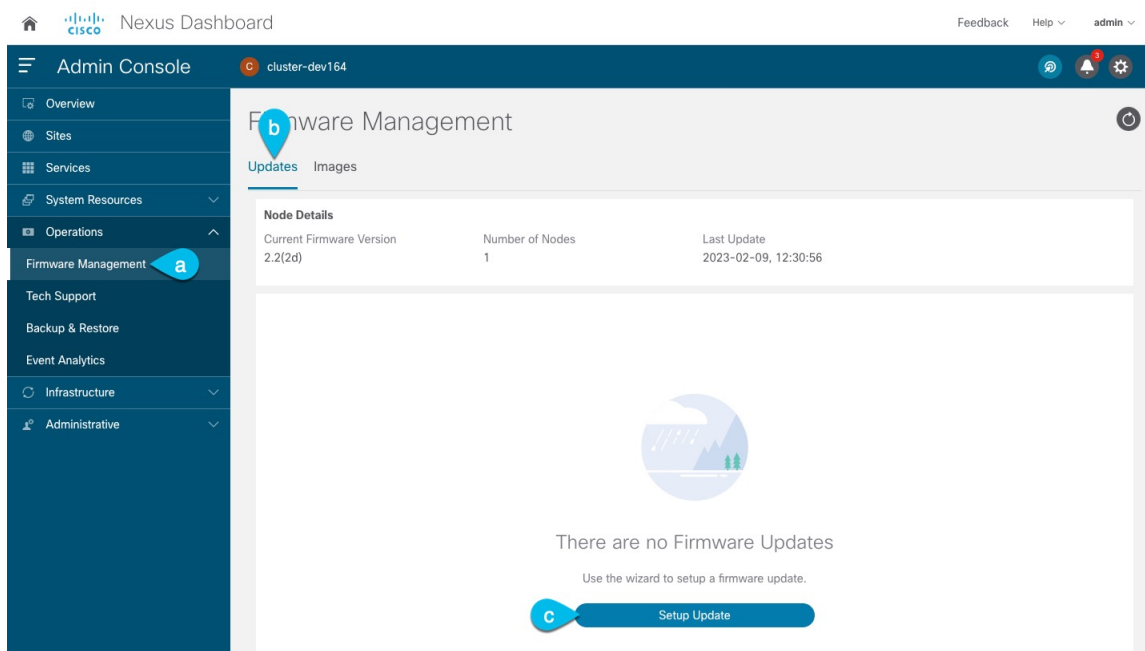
cisco Nexus Dashboard

Feedback Help admin

Admin Console

C cluster-dev164

3

Overview

Sites

Services

System Resources

Operations

Firmware Management

a

Tech Support

Backup & Restore

Event Analytics

Infrastructure

Administrative

F b mware Management

Updates Images

Node Details

| Current Firmware Version | Number of Nodes | Last Update |
|---|---|---|
| 2.2(2d) | 1 | 2023-02-09, 12:30:56 |

There are no Firmware Updates

Use the wizard to setup a firmware update.

c Setup Update